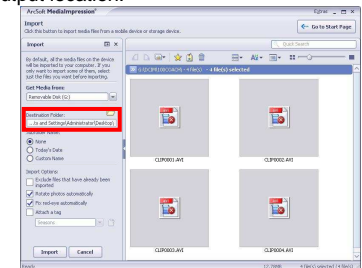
ArcSoft MediaImpression

Import
Click this button to import media files from a mobile device or storage device.

Go to Start Page

Import

By default, all the media files on the device will be imported to your computer. If you only want to import some of them, select just the files you want before importing.

Get Media from:
Removable Disk (G:)

Destination Folder:
...ts and Settings\Administrator\Desktop

Subfolder Name:
None
Today's Date
Custom Name

Import Options:
Exclude files that have already been imported
Rotate photos automatically
Fix red-eye automatically
Attach a tag
Seasons

Import
Cancel

Quick Search

G:\DCIM\100COACH - 4 file(s) - 4 file(s) selected

CLIP0001.AVI
CLIP0002.AVI
CLIP0003.AVI
CLIP0004.AVI

Ready
4 file(s) selected / 4 file(s)